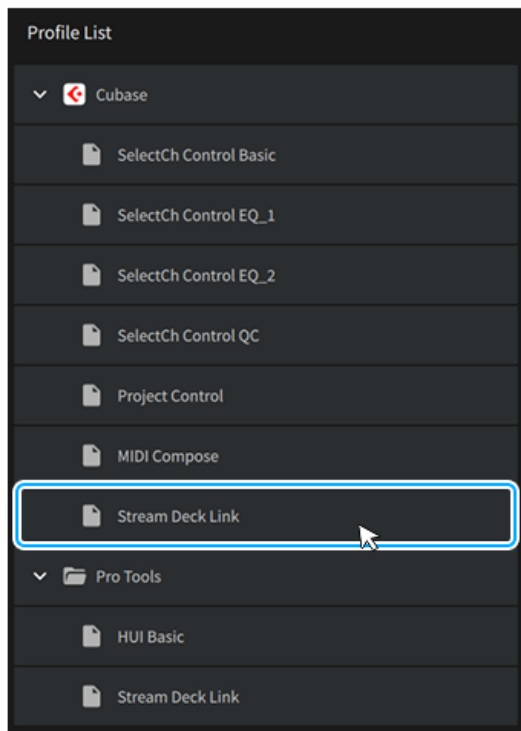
Profile List

Cubase

SelectCh Control Basic

SelectCh Control EQ_1

SelectCh Control EQ_2

SelectCh Control QC

Project Control

MIDI Compose

Stream Deck Link

Pro Tools

HUI Basic

Stream Deck Link